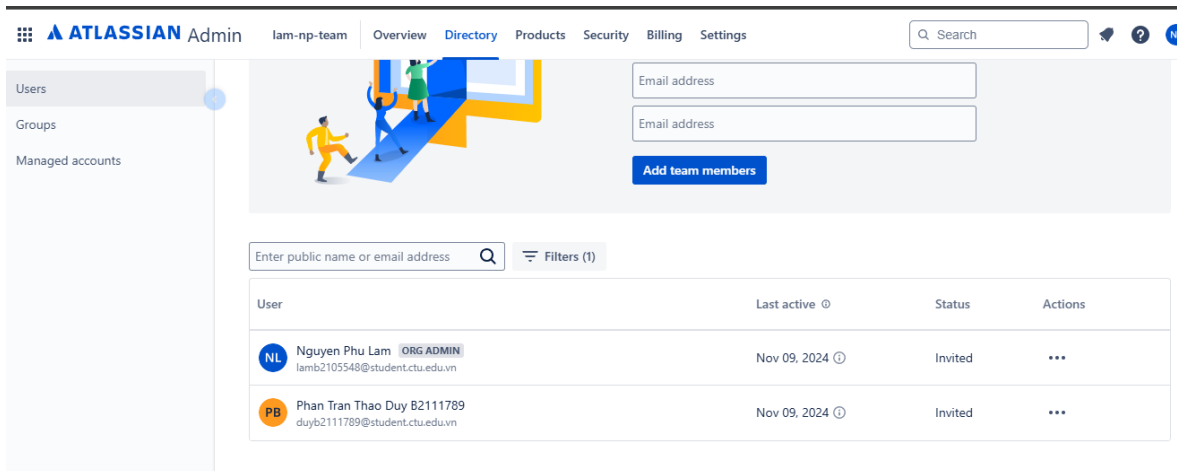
ATLASSIAN Admin lam-np-team Overview Directory Products Security Billing Settings

Search

NL

Users
Groups
Managed accounts

Email address

Email address

Add team members

Enter public name or email address

Filters (1)

| User | Last active | Status | Actions |
|---|---|---|---|
| NL Nguyen Phu Lam ORG ADMIN lamb2105548@student.ctu.edu.vn | Nov 09, 2024 | Invited | ••• |
| PB Phan Tran Thao Duy B2111789 duyb2111789@student.ctu.edu.vn | Nov 09, 2024 | Invited | ••• |